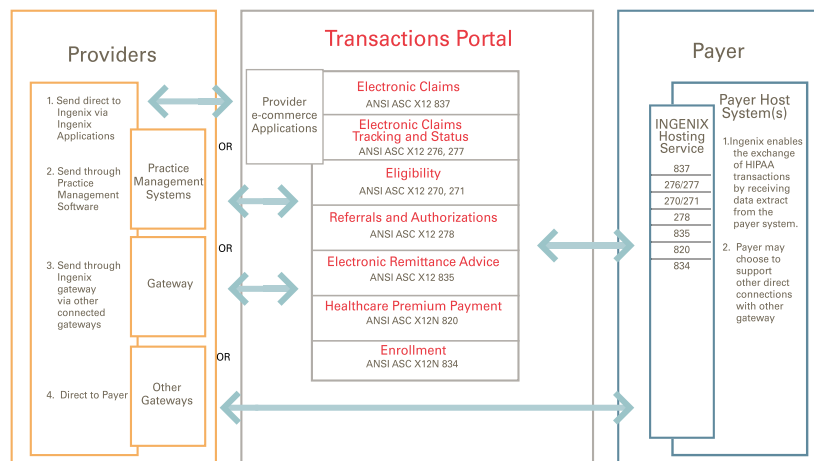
Providers

1. Send direct to Ingenix via Ingenix Applications

OR

2. Send through Practice Management Software

Practice Management Systems

OR

3. Send through Ingenix gateway via other connected gateways

Gateway

OR

4. Direct to Payer

Other Gateways

Transactions Portal

Provider e-commerce Applications

Electronic Claims
ANSI ASC X12 837

Electronic Claims Tracking and Status
ANSI ASC X12 276, 277

Eligibility
ANSI ASC X12 270, 271

Referrals and Authorizations
ANSI ASC X12 278

Electronic Remittance Advice
ANSI ASC X12 835

Healthcare Premium Payment
ANSI ASC X12N 820

Enrollment
ANSI ASC X12N 834

Payer

INGENIX Hosting Service

837
276/277
270/271
278
835
820
834

Payer Host System(s)

1. Ingenix enables the exchange of HIPAA transactions by receiving data extract from the payer system.

2. Payer may choose to support other direct connections with other gateway